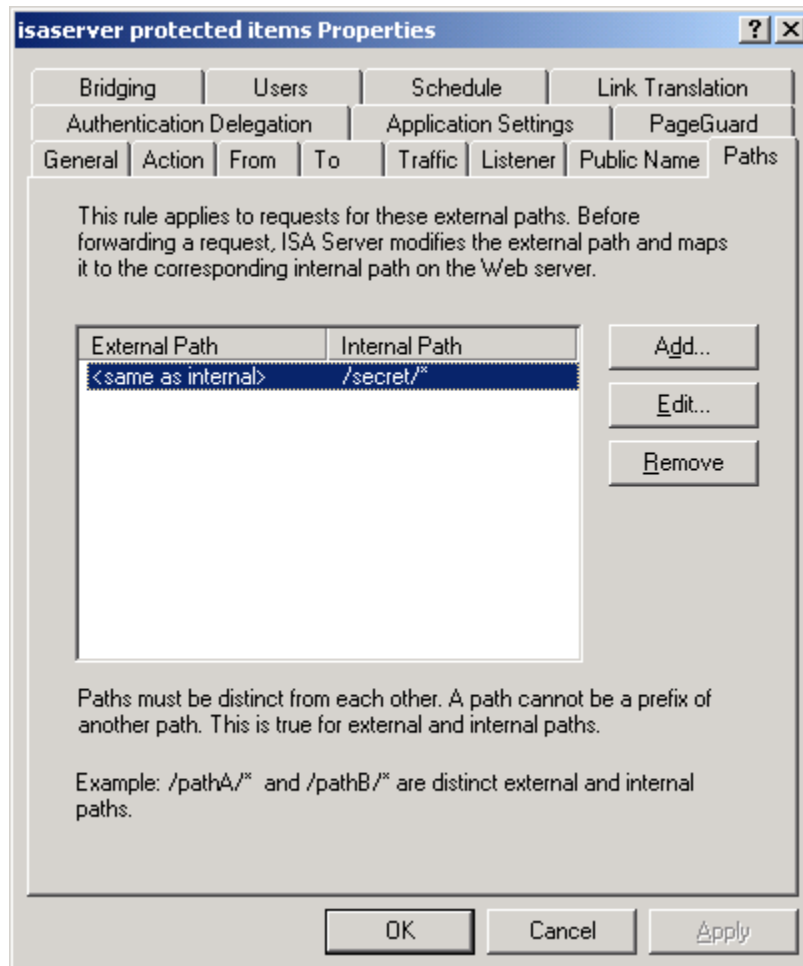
isaserver protected items Properties

?
X

Bridging | Users | Schedule | Link Translation

Authentication Delegation | Application Settings | PageGuard

General | Action | From | To | Traffic | Listener | Public Name | Paths

This rule applies to requests for these external paths. Before forwarding a request, ISA Server modifies the external path and maps it to the corresponding internal path on the Web server.

| External Path | Internal Path |
|---|---|
| <same as internal> | /secret/* |

Add...

Edit...

Remove

Paths must be distinct from each other. A path cannot be a prefix of another path. This is true for external and internal paths.

Example: /pathA/* and /pathB/* are distinct external and internal paths.

OK

Cancel

Apply